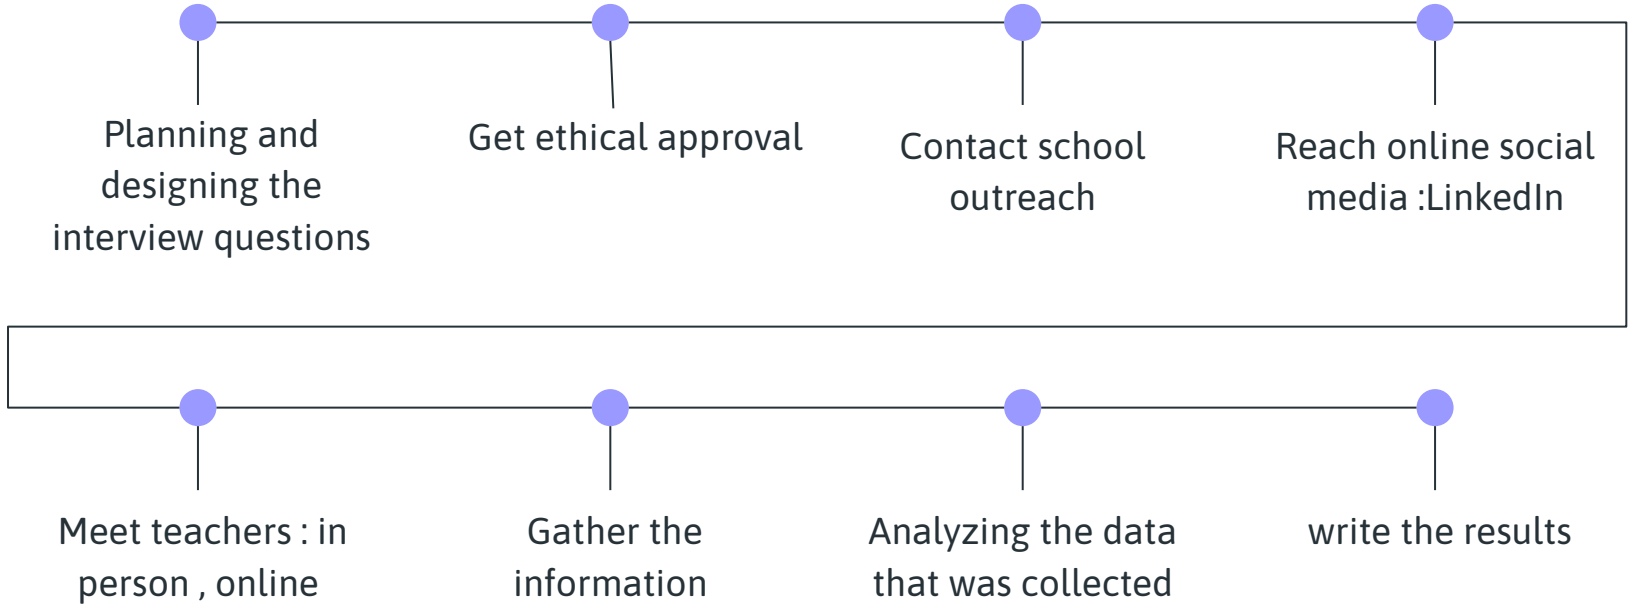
Planning and designing the interview questions

Get ethical approval

Contact school outreach

Reach online social media :LinkedIn

Meet teachers : in person , online

Gather the information

Analyzing the data that was collected

write the results